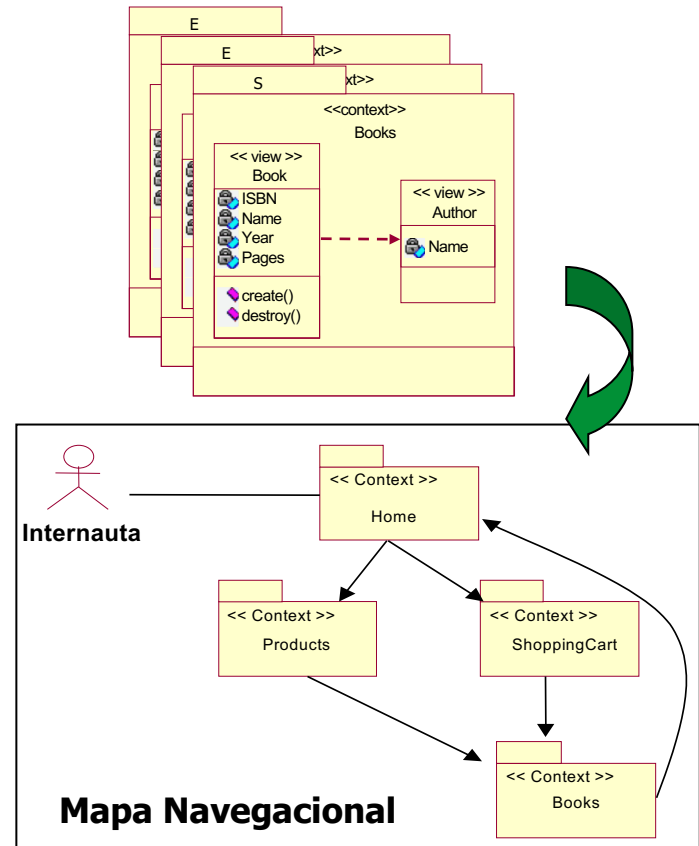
E

E

xt>>

S

xt>>

<<context>>
Books

<< view >>
Book

ISBN
Name
Year
Pages

create()
destroy()

<< view >>
Author

Name

Internauta

<< Context >>
Home

<< Context >>
Products

<< Context >>
ShoppingCart

<< Context >>
Books

Mapa Navegacional